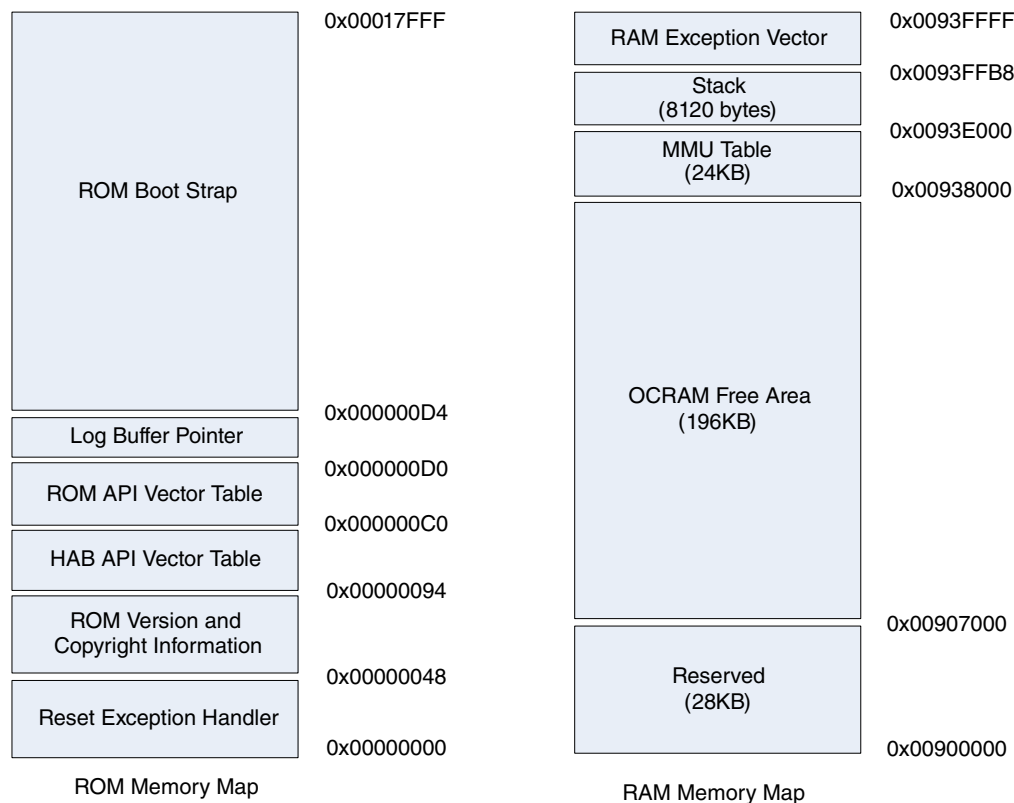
ROM Boot Strap

0x00017FFF

Log Buffer Pointer

0x000000D4

ROM API Vector Table

0x000000D0

HAB API Vector Table

0x000000C0

ROM Version and Copyright Information

0x00000094

Reset Exception Handler

0x00000048

0x00000000

ROM Memory Map

RAM Exception Vector

0x0093FFFF

Stack (8120 bytes)

0x0093FFB8

MMU Table (24KB)

0x0093E000

0x00938000

OCRAM Free Area (196KB)

0x00907000

Reserved (28KB)

0x00900000

RAM Memory Map